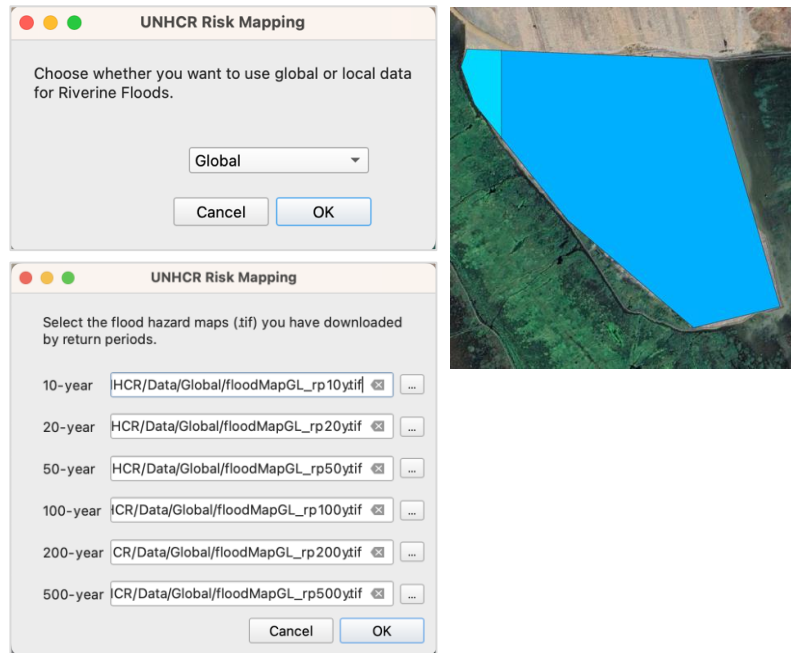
UNHCR Risk Mapping

Choose whether you want to use global or local data for Riverine Floods.

Global

Cancel OK

UNHCR Risk Mapping

Select the flood hazard maps (.tif) you have downloaded by return periods.

10-year HCR/Data/Global/floodMapGL_rp10y.tif ...

20-year HCR/Data/Global/floodMapGL_rp20y.tif ...

50-year HCR/Data/Global/floodMapGL_rp50y.tif ...

100-year ICR/Data/Global/floodMapGL_rp100y.tif ...

200-year CR/Data/Global/floodMapGL_rp200y.tif ...

500-year ICR/Data/Global/floodMapGL_rp500y.tif ...

Cancel OK